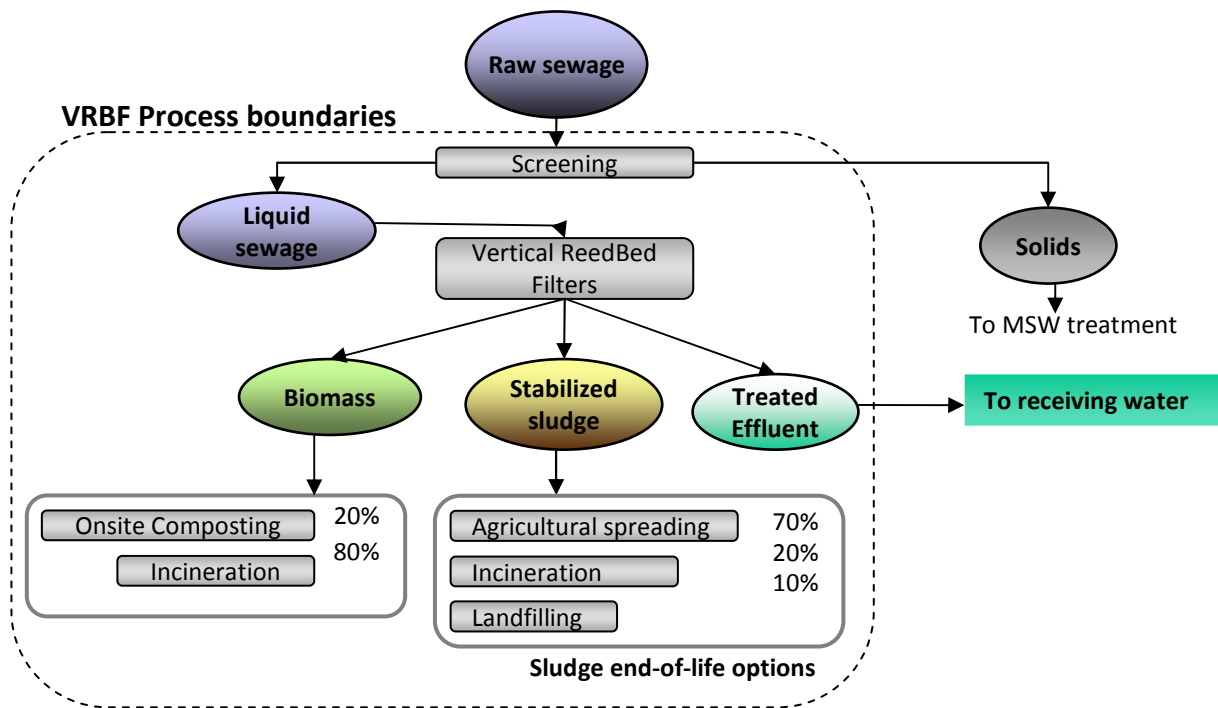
Raw sewage

VRBF Process boundaries

Screening

Liquid sewage

Vertical ReedBed Filters

Solids

To MSW treatment

Biomass

Stabilized sludge

Treated Effluent

To receiving water

Onsite Composting 20%

Incineration 80%

Agricultural spreading 70%

Incineration 20%

Landfilling 10%

Sludge end-of-life options